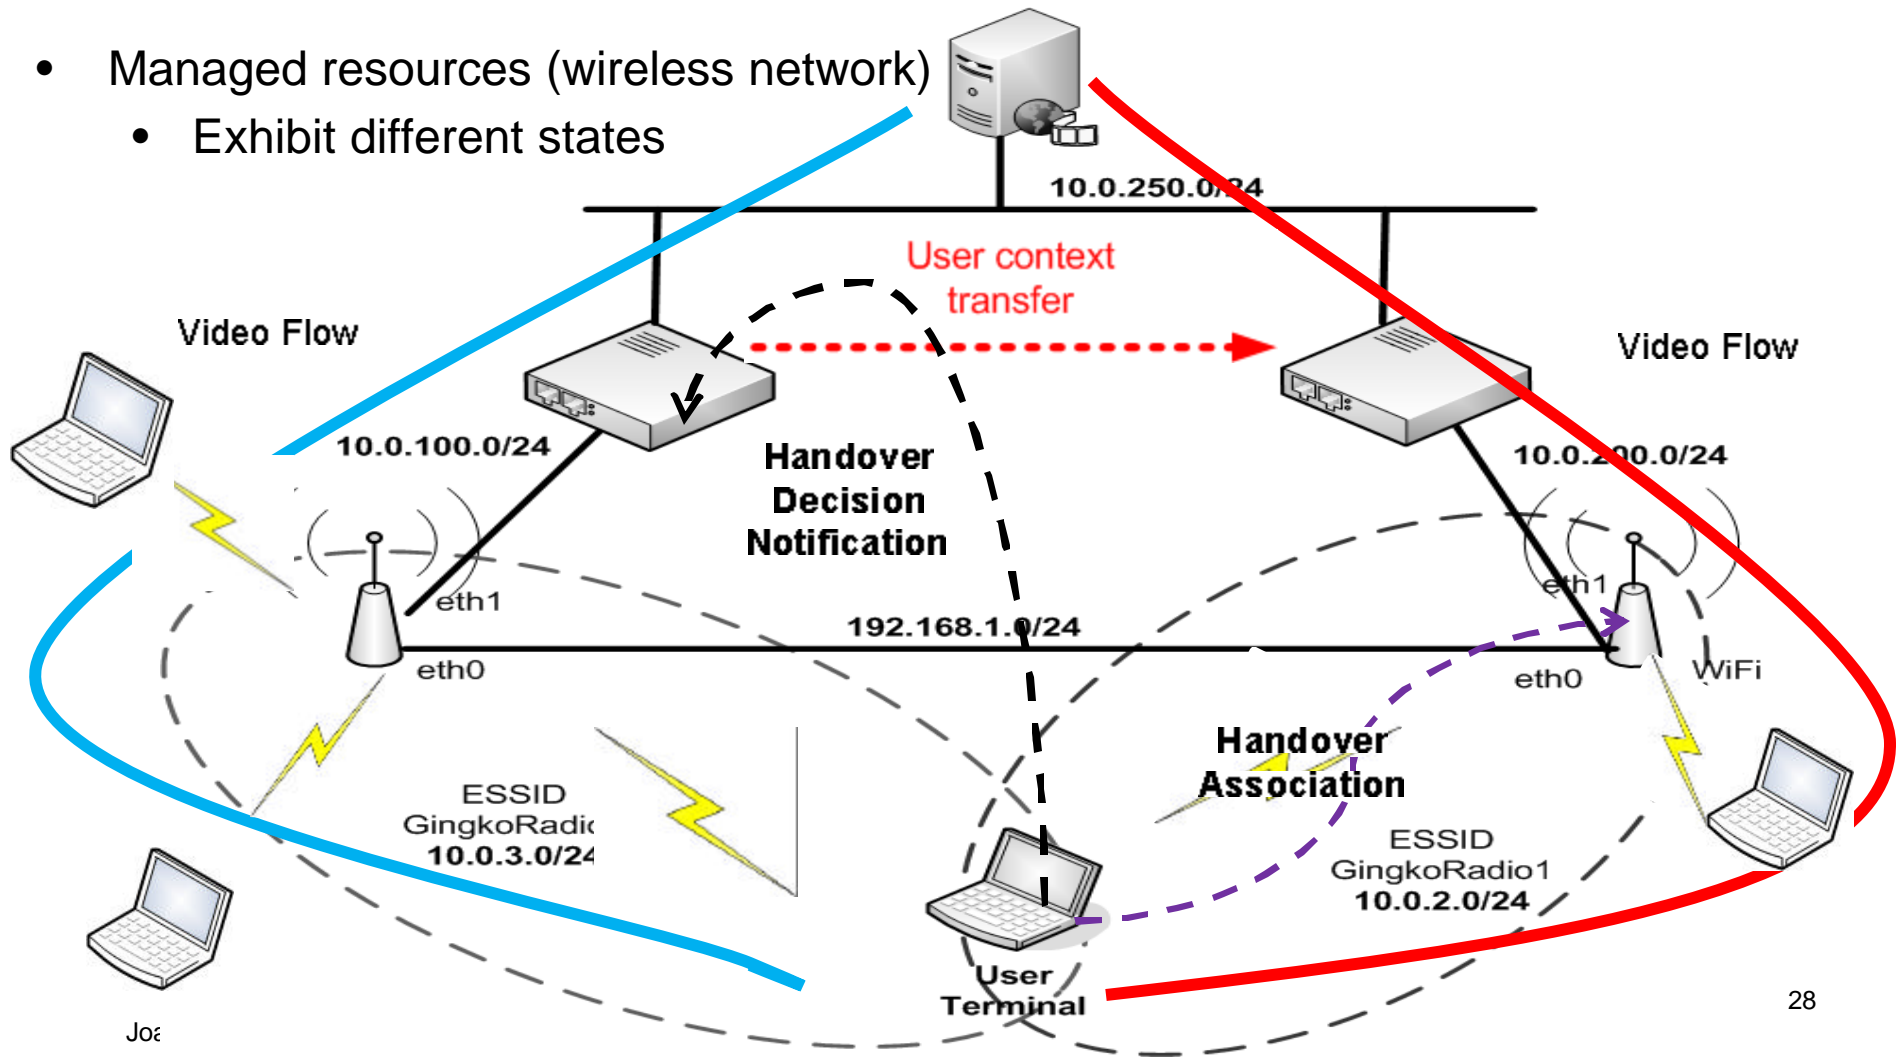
• Managed resources (wireless network)
• Exhibit different states

10.0.250.0/24

User context transfer

Video Flow

Video Flow

10.0.100.0/24

Handover Decision Notification

10.0.200.0/24

eth1

eth1

192.168.1.0/24

eth0

eth0

WiFi

Handover Association

ESSID GingkoRadic 10.0.3.0/24

ESSID GingkoRadio1 10.0.2.0/24

User Terminal

Joa

28